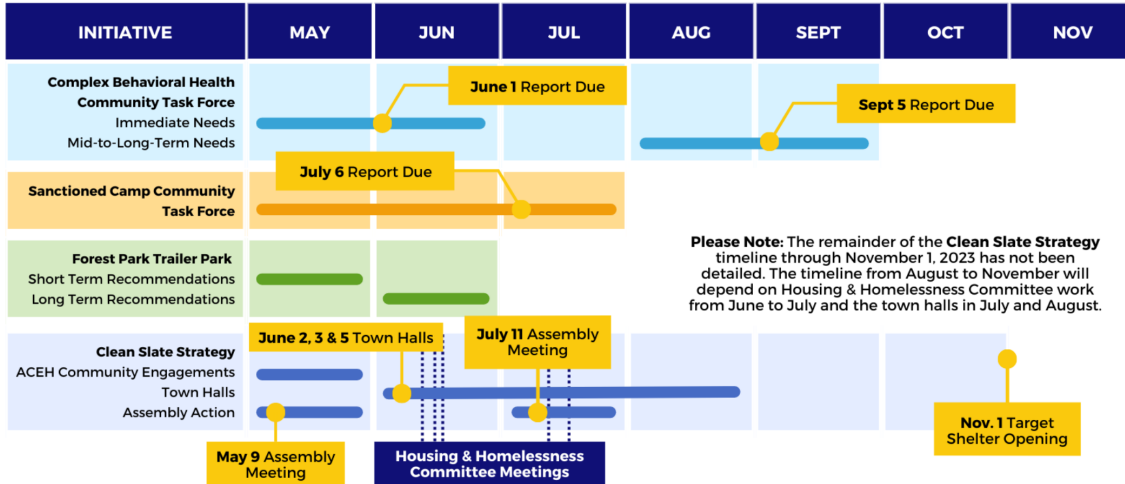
| INITIATIVE | MAY | JUN | JUL | AUG | SEPT | OCT | NOV |
|---|---|---|---|---|---|---|---|

Complex Behavioral Health Community Task Force
Immediate Needs
Mid-to-Long-Term Needs

June 1 Report Due

Sept 5 Report Due

July 6 Report Due

Sanctioned Camp Community Task Force

Forest Park Trailer Park
Short Term Recommendations
Long Term Recommendations

Please Note: The remainder of the Clean Slate Strategy timeline through November 1, 2023 has not been detailed. The timeline from August to November will depend on Housing & Homelessness Committee work from June to July and the town halls in July and August.

June 2, 3 & 5 Town Halls

July 11 Assembly Meeting

Clean Slate Strategy
ACEH Community Engagements
Town Halls
Assembly Action

May 9 Assembly Meeting

Housing & Homelessness Committee Meetings

Nov. 1 Target Shelter Opening